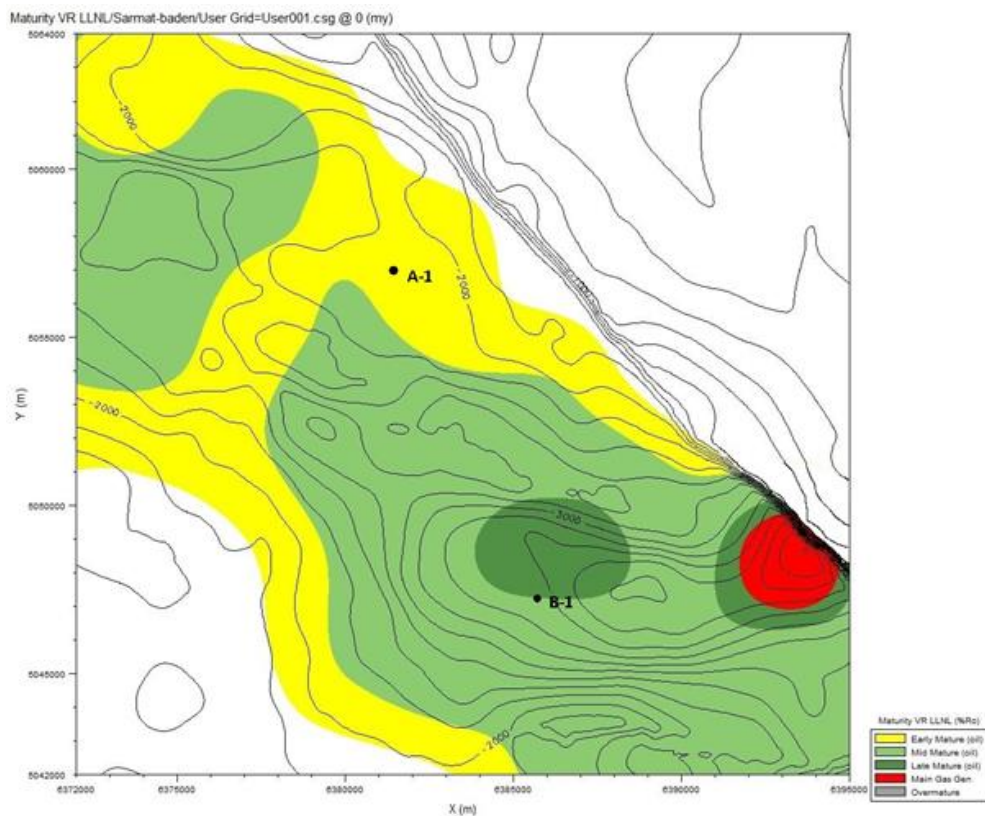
Maturity VR LLNL/Sarmat-baden/User Grid=User001.csg @ 0 (my)

6064000
6060000
6056000
6052000
6050000
6045000
6042000

Y (m)

-2000
-2000
-2000
-1000
-2000
-3000
-2000

A-1
B-1

6372000
6375000
6380000
6385000
6390000
6395000

X (m)

Maturity VR LLNL (%Ro)
Early Mature (oil)
Mid Mature (oil)
Late Mature (oil)
Main Gas Gen.
Overmature